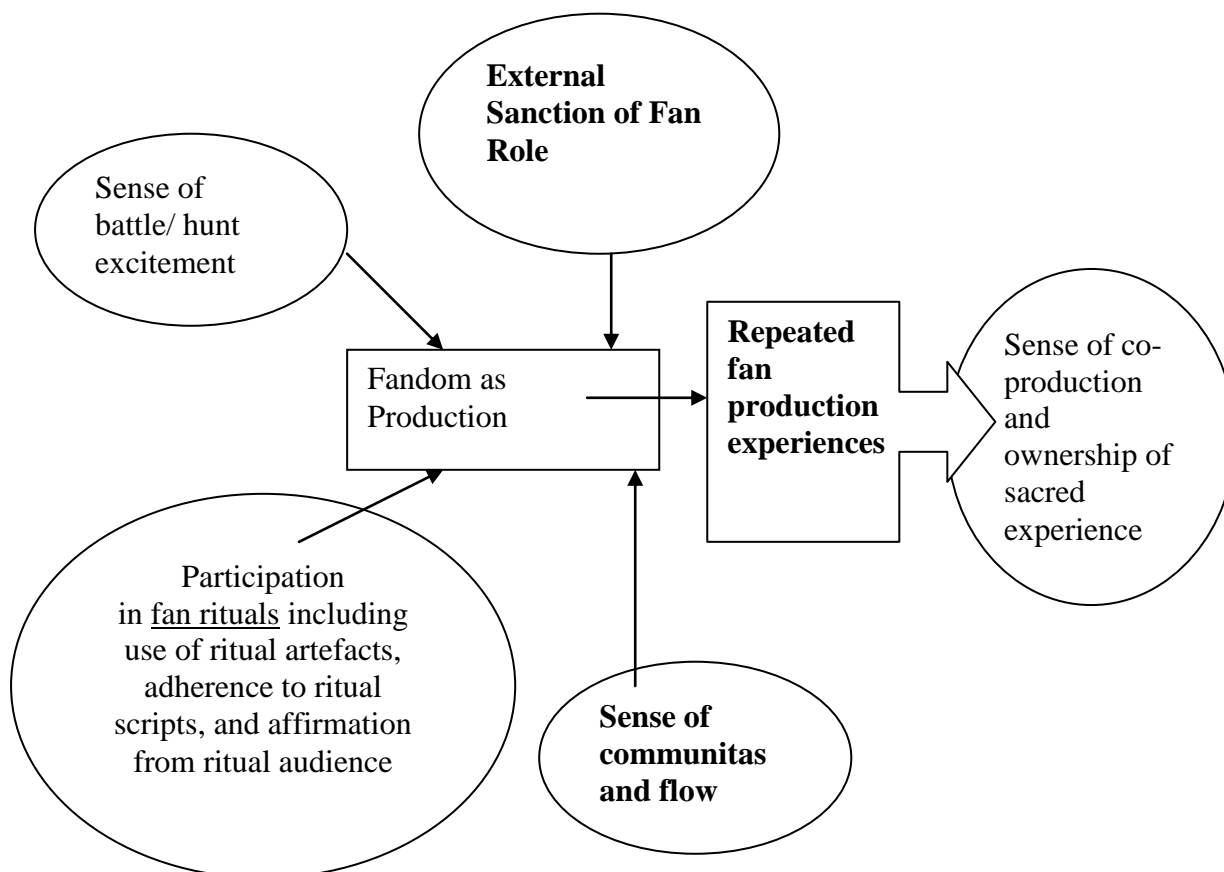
**External Sanction of Fan Role**

Sense of battle/ hunt excitement

Fandom as Production

**Repeated fan production experiences**

Sense of co-production and ownership of sacred experience

Participation in fan rituals including use of ritual artefacts, adherence to ritual scripts, and affirmation from ritual audience

**Sense of communitas and flow**